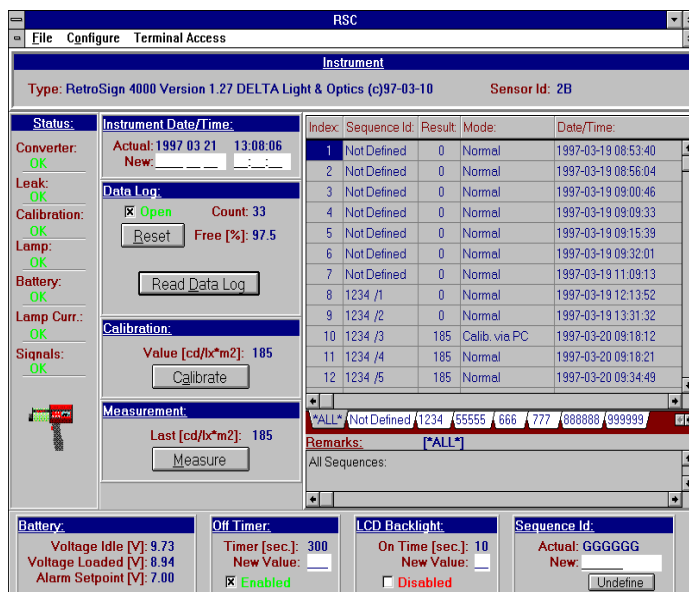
RSC

File Configure Terminal Access

Instrument

Type: RetroSign 4000 Version 1.27 DELTA Light & Optics (c)97-03-10

Sensor Id: 2B

Status:

Converter: OK

Leak: OK

Calibration: OK

Lamp: OK

Battery: OK

Lamp Curr.: OK

Signals: OK

Instrument Date/Time:

Actual: 1997 03 21 13:08:06

New:

Data Log:

☒ Open Count: 33

Reset Free [%]: 97.5

Read Data Log

Calibration:

Value [cd/lx*m2]: 185

Calibrate

Measurement:

Last [cd/lx*m2]: 185

Measure

| Index: | Sequence Id: | Result: | Mode: | Date/Time: |
|---|---|---|---|---|
| 1 | Not Defined | 0 | Normal | 1997-03-19 08:53:40 |
| 2 | Not Defined | 0 | Normal | 1997-03-19 08:56:04 |
| 3 | Not Defined | 0 | Normal | 1997-03-19 09:00:46 |
| 4 | Not Defined | 0 | Normal | 1997-03-19 09:09:33 |
| 5 | Not Defined | 0 | Normal | 1997-03-19 09:15:39 |
| 6 | Not Defined | 0 | Normal | 1997-03-19 09:32:01 |
| 7 | Not Defined | 0 | Normal | 1997-03-19 11:09:13 |
| 8 | 1234 /1 | 0 | Normal | 1997-03-19 12:13:52 |
| 9 | 1234 /2 | 0 | Normal | 1997-03-19 13:31:32 |
| 10 | 1234 /3 | 185 | Calib. via PC | 1997-03-20 09:18:12 |
| 11 | 1234 /4 | 185 | Normal | 1997-03-20 09:18:21 |
| 12 | 1234 /5 | 185 | Normal | 1997-03-20 09:34:49 |

*ALL* Not Defined 1234 55555 666 777 888888 999999

Remarks: [*ALL*]

All Sequences:

Battery:

Voltage Idle [V]: 9.73

Voltage Loaded [V]: 8.94

Alarm Setpoint [V]: 7.00

Off Timer:

Timer [sec.]: 300

New Value:

☒ Enabled

LCD Backlight:

On Time [sec.]: 10

New Value:

☐ Disabled

Sequence Id:

Actual: GGGGGG

New:

Undefine